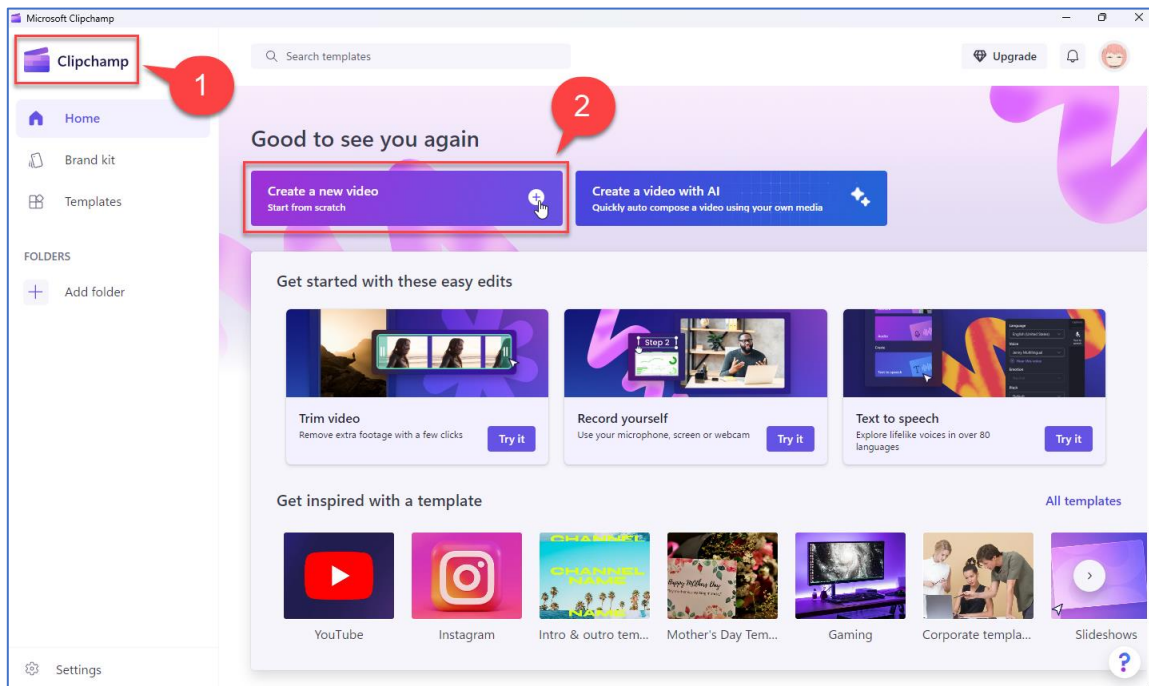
Microsoft Clipchamp

Clipchamp

1

Home

Brand kit

Templates

FOLDERS

Add folder

Settings

Search templates

Upgrade

2

Good to see you again

Create a new video
Start from scratch

Create a video with AI
Quickly auto compose a video using your own media

Get started with these easy edits

Step 2

Trim video
Remove extra footage with a few clicks
Try it

Record yourself
Use your microphone, screen or webcam
Try it

Text to speech
Explore lifelike voices in over 80 languages
Try it

Get inspired with a template

All templates

CHANNEL NAME

Happy Mothers Day

YouTube

Instagram

Intro & outro tem...

Mother's Day Tem...

Gaming

Corporate templa...

Slideshows

?